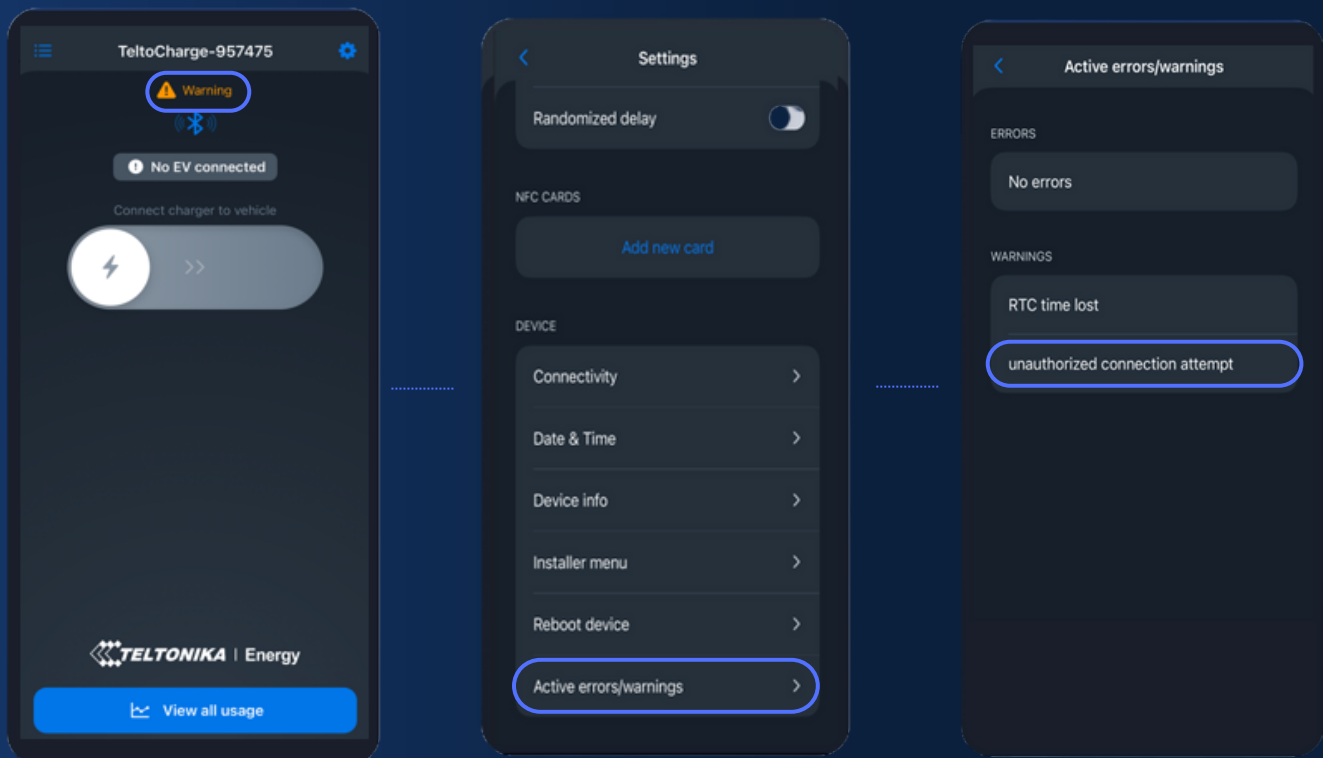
TeltoCharge-957475

Warning

No EV connected

Connect charger to vehicle

TELTONIKA | Energy

View all usage

Settings

Randomized delay

NFC CARDS

Add new card

DEVICE

Connectivity

Date & Time

Device info

Installer menu

Reboot device

Active errors/warnings

Active errors/warnings

ERRORS

No errors

WARNINGS

RTC time lost

unauthorized connection attempt